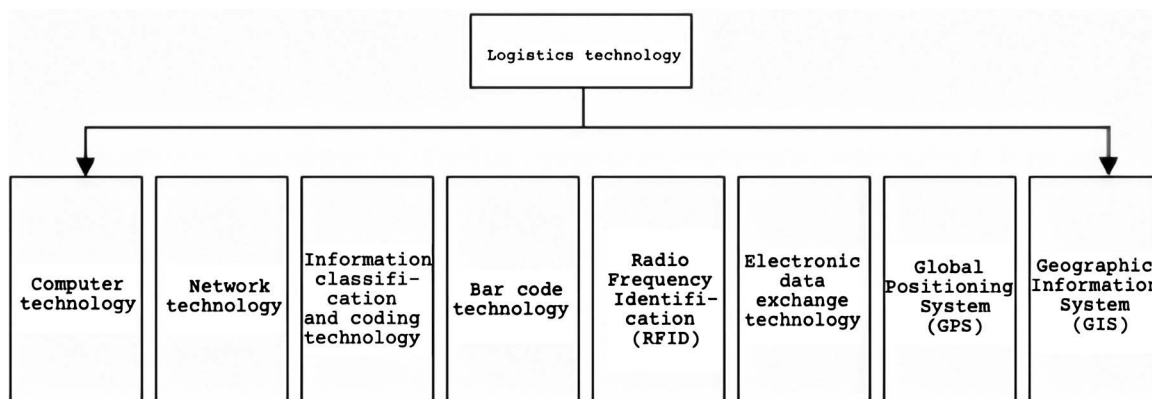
Logistics technology

Computer technology

Network technology

Information classification and coding technology

Bar code technology

Radio Frequency Identification (RFID)

Electronic data exchange technology

Global Positioning System (GPS)

Geographic Information System (GIS)